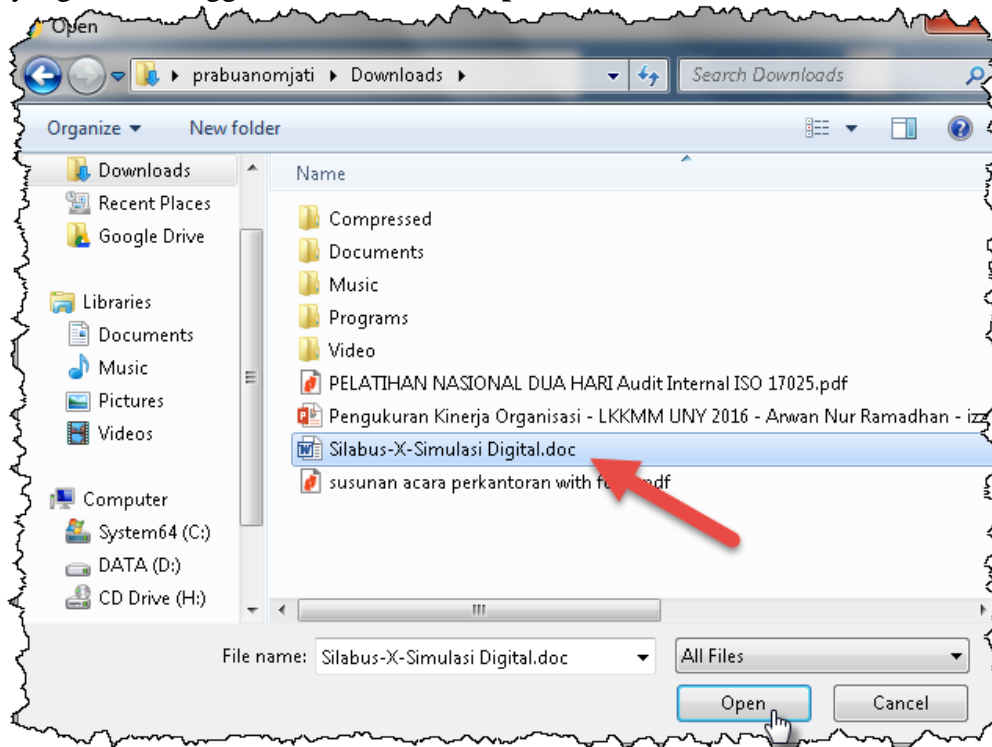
Open

prabuanomjati ▸ Downloads ▸

Search Downloads

Organize ▾ New folder

Downloads
Recent Places
Google Drive

Libraries
Documents
Music
Pictures
Videos

Computer
System64 (C:)
DATA (D:)
CD Drive (H:)

Name

Compressed
Documents
Music
Programs
Video
PELATIHAN NASIONAL DUA HARI Audit Internal ISO 17025.pdf
Pengukuran Kinerja Organisasi - LKKMM UNY 2016 - Arwan Nur Ramadhan - iz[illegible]
Silabus-X-Simulasi Digital.doc
susunan acara perkantoran with f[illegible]pdf

File name: Silabus-X-Simulasi Digital.doc

All Files

Open

Cancel